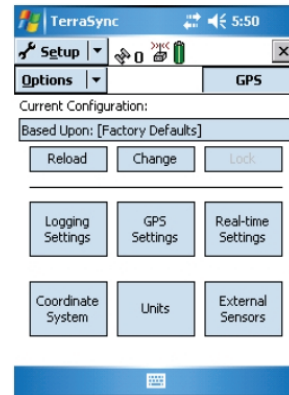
TerraSync 5:50

Setup 0 ×

Options GPS

Current Configuration:

Based Upon: [Factory Defaults]

Reload Change Lock

Logging Settings GPS Settings Real-time Settings

Coordinate System Units External Sensors